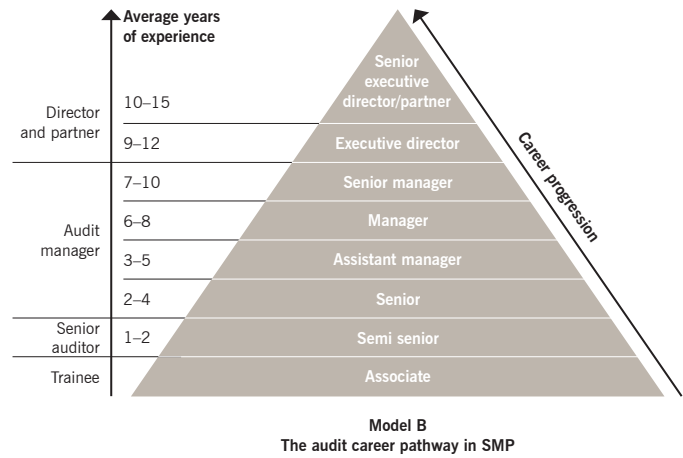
Average years of experience

Director and partner
10–15
9–12

Audit manager
7–10
6–8
3–5
2–4

Senior auditor
1–2

Trainee

Senior executive director/partner
Executive director
Senior manager
Manager
Assistant manager
Senior
Semi senior
Associate

Career progression

Model B
The audit career pathway in SMP